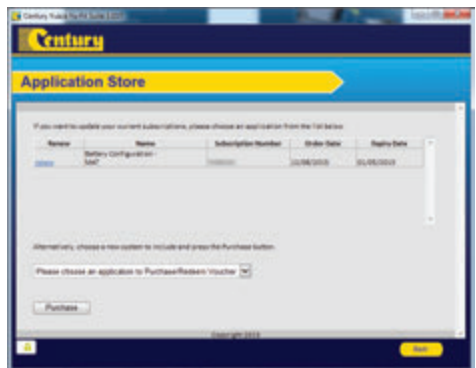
Century

Application Store

If you want to update your current subscriptions, please choose an application from the list below.

| Renew | Name | Subscription Number | Order Date | Expiry Date |
|---|---|---|---|---|
| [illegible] | Battery Configuration - SAAT | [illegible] | 11/08/2015 | 01/05/2019 |

Alternatively, choose a new system to include and press the Purchase button.

Please choose an application to Purchase/Redeem Voucher

Purchase

Copyright 2015

Back